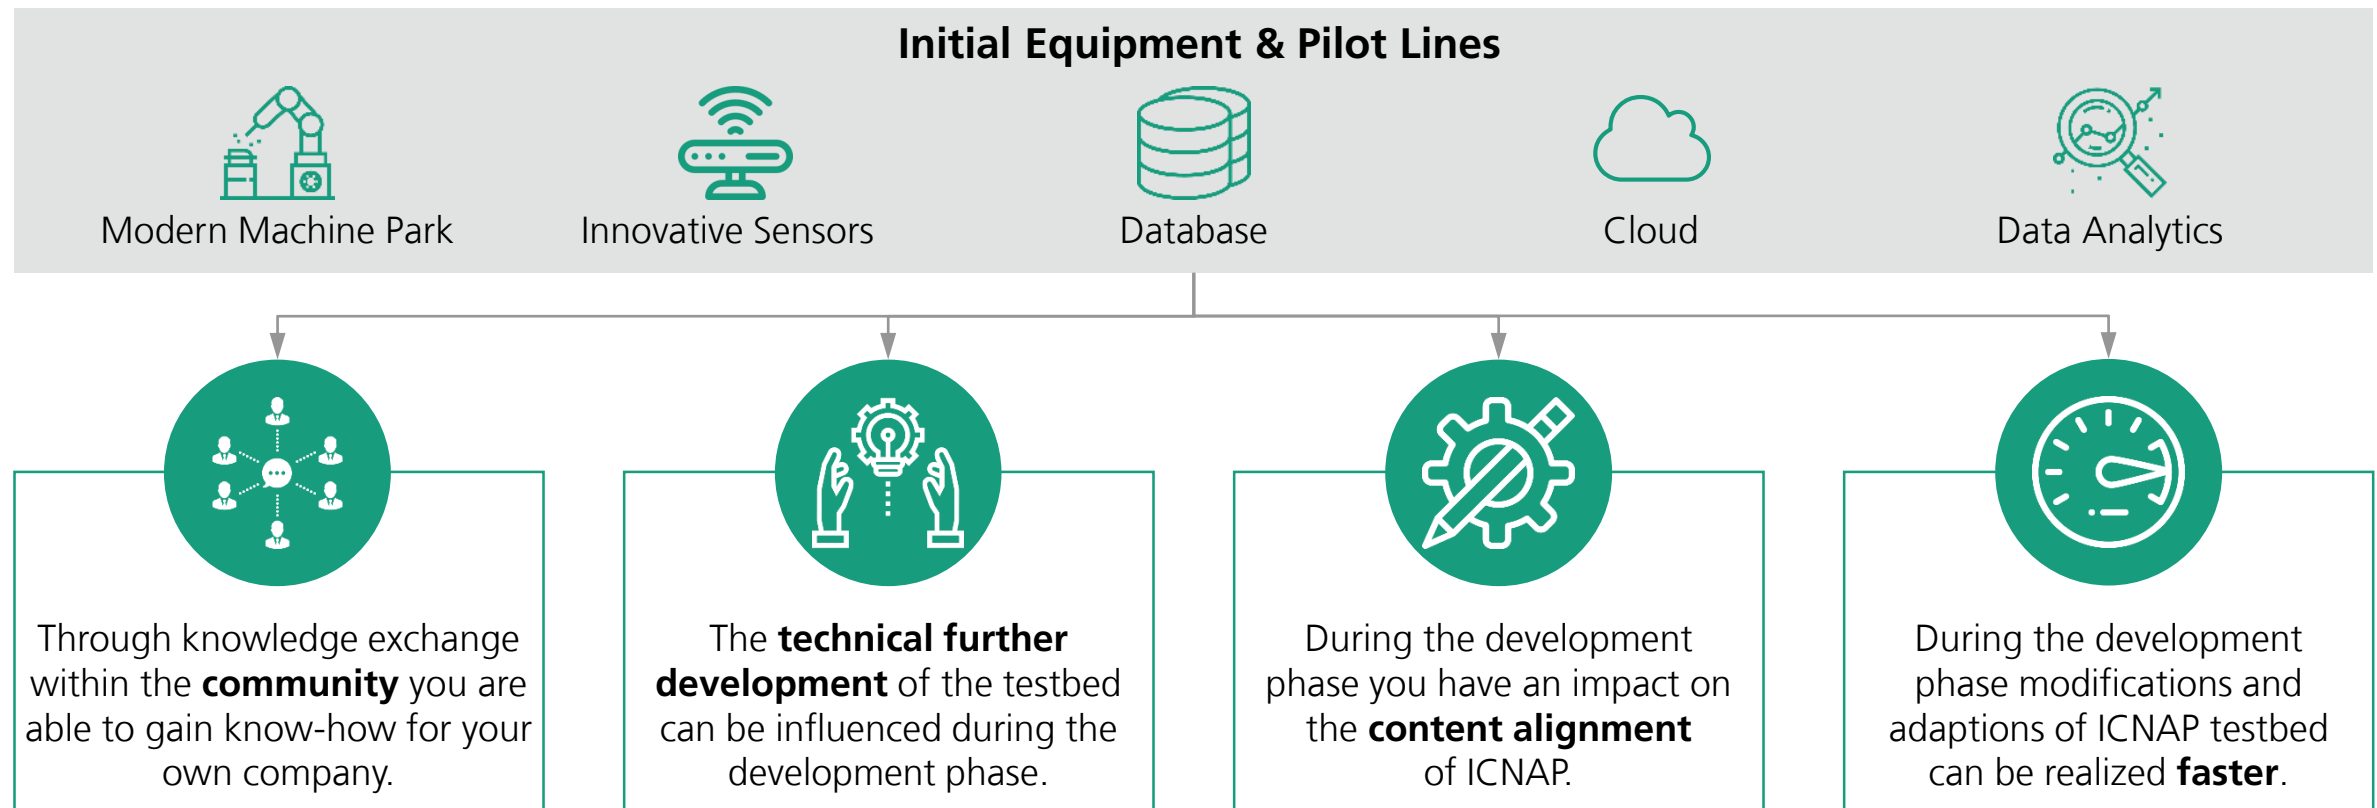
Initial Equipment & Pilot Lines

Modern Machine Park

Innovative Sensors

Database

Cloud

Data Analytics

Through knowledge exchange within the **community** you are able to gain know-how for your own company.

The **technical further development** of the testbed can be influenced during the development phase.

During the development phase you have an impact on the **content alignment** of ICNAP.

During the development phase modifications and adaptions of ICNAP testbed can be realized **faster**.